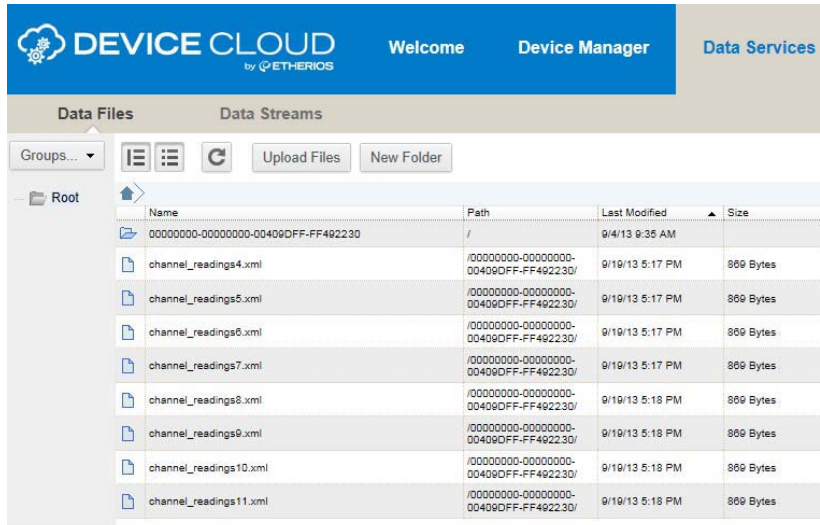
DEVICE CLOUD by ETHERIOS

Welcome

Device Manager

Data Services

Data Files

Data Streams

Groups...

Upload Files

New Folder

Root

| Name | Path | Last Modified | Size |
|---|---|---|---|
| 00000000-00000000-00409DFF-FF492230 | / | 9/4/13 9:35 AM | |
| channel_readings4.xml | /00000000-00000000-00409DFF-FF492230/ | 9/19/13 5:17 PM | 869 Bytes |
| channel_readings5.xml | /00000000-00000000-00409DFF-FF492230/ | 9/19/13 5:17 PM | 869 Bytes |
| channel_readings6.xml | /00000000-00000000-00409DFF-FF492230/ | 9/19/13 5:17 PM | 869 Bytes |
| channel_readings7.xml | /00000000-00000000-00409DFF-FF492230/ | 9/19/13 5:17 PM | 869 Bytes |
| channel_readings8.xml | /00000000-00000000-00409DFF-FF492230/ | 9/19/13 5:18 PM | 869 Bytes |
| channel_readings9.xml | /00000000-00000000-00409DFF-FF492230/ | 9/19/13 5:18 PM | 869 Bytes |
| channel_readings10.xml | /00000000-00000000-00409DFF-FF492230/ | 9/19/13 5:18 PM | 869 Bytes |
| channel_readings11.xml | /00000000-00000000-00409DFF-FF492230/ | 9/19/13 5:18 PM | 869 Bytes |